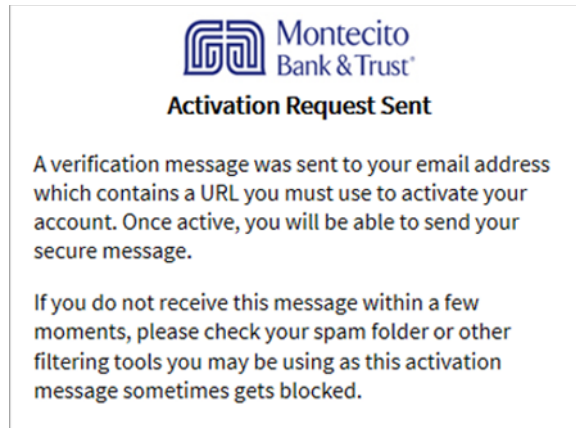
Montecito Bank & Trust®

Activation Request Sent

A verification message was sent to your email address which contains a URL you must use to activate your account. Once active, you will be able to send your secure message.

If you do not receive this message within a few moments, please check your spam folder or other filtering tools you may be using as this activation message sometimes gets blocked.